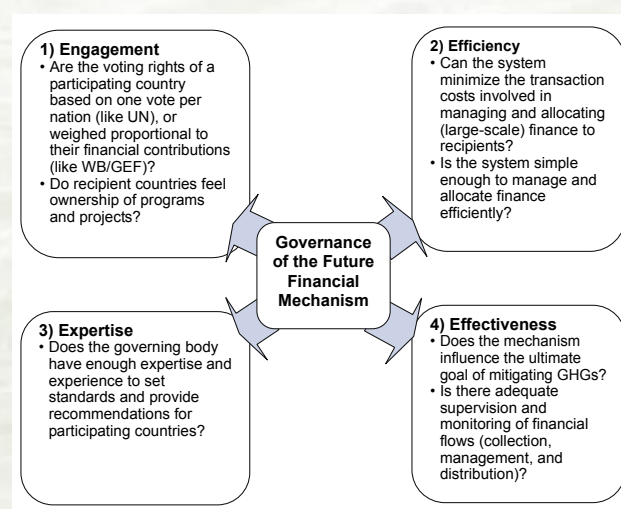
1) Engagement
• Are the voting rights of a participating country based on one vote per nation (like UN), or weighed proportional to their financial contributions (like WB/GEF)?
• Do recipient countries feel ownership of programs and projects?

2) Efficiency
• Can the system minimize the transaction costs involved in managing and allocating (large-scale) finance to recipients?
• Is the system simple enough to manage and allocate finance efficiently?

Governance of the Future Financial Mechanism

3) Expertise
• Does the governing body have enough expertise and experience to set standards and provide recommendations for participating countries?

4) Effectiveness
• Does the mechanism influence the ultimate goal of mitigating GHGs?
• Is there adequate supervision and monitoring of financial flows (collection, management, and distribution)?